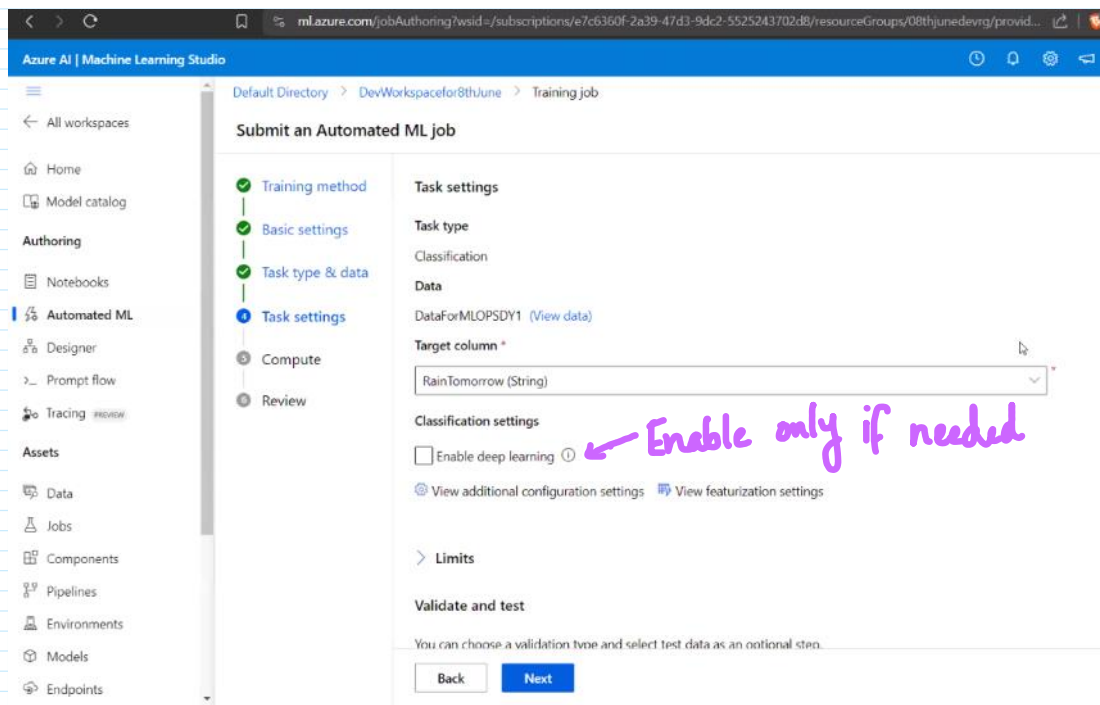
ml.azure.com/jobAuthoring?wsid=/subscriptions/e7c6360f-2a39-47d3-9dc2-5525243702d8/resourceGroups/08thjunedevrg/provid...

Azure AI | Machine Learning Studio

All workspaces

Home

Model catalog

Authoring

Notebooks

Automated ML

Designer

Prompt flow

Tracing PREVIEW

Assets

Data

Jobs

Components

Pipelines

Environments

Models

Endpoints

Default Directory > DevWorkspacefor8thJune > Training job

Submit an Automated ML job

Training method

Basic settings

Task type & data

Task settings

Compute

Review

Task settings

Task type

Classification

Data

DataForMLOPSDY1 (View data)

Target column *

RainTomorrow (String)

Classification settings

Enable deep learning

Enable only if needed

View additional configuration settings

View featurization settings

Limits

Validate and test

You can choose a validation type and select test data as an optional step.

Back

Next